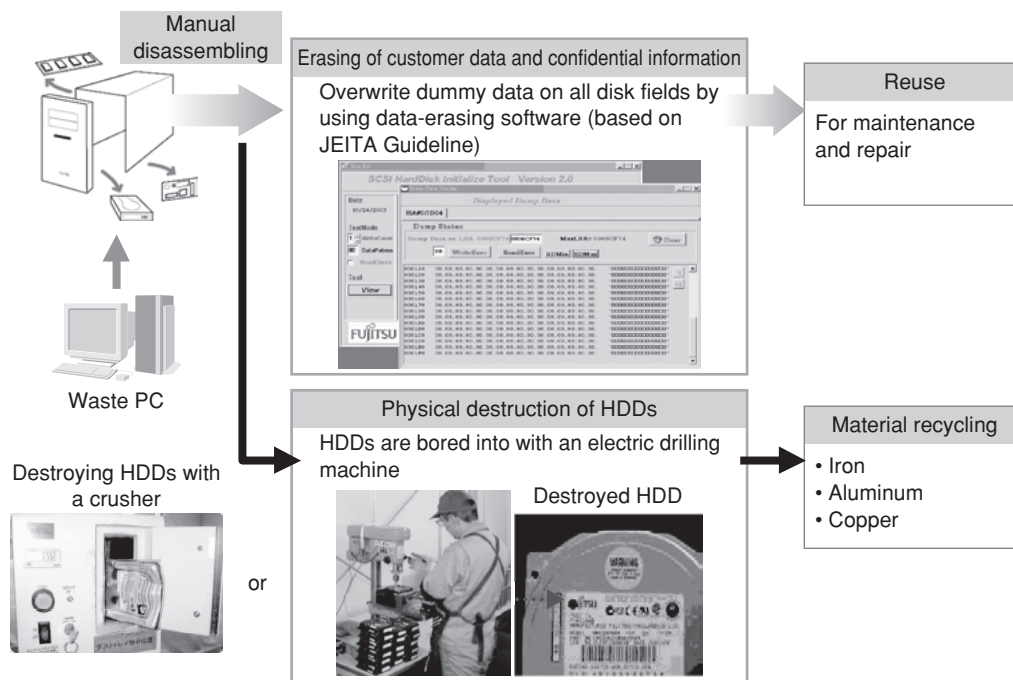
Manual disassembling

Waste PC

Erasing of customer data and confidential information

Overwrite dummy data on all disk fields by using data-erasing software (based on JEITA Guideline)

SCSI HardDisk Initialize Tool Version 2.0

Displayed Dump Data

Date

Dump Status

TestMode

WriteExec

ReadExec

Clear

Test

View

FUJITSU

Reuse

For maintenance and repair

Physical destruction of HDDs

HDDs are bored into with an electric drilling machine

Destroyed HDD

Material recycling

• Iron
• Aluminum
• Copper

Destroying HDDs with a crusher

or